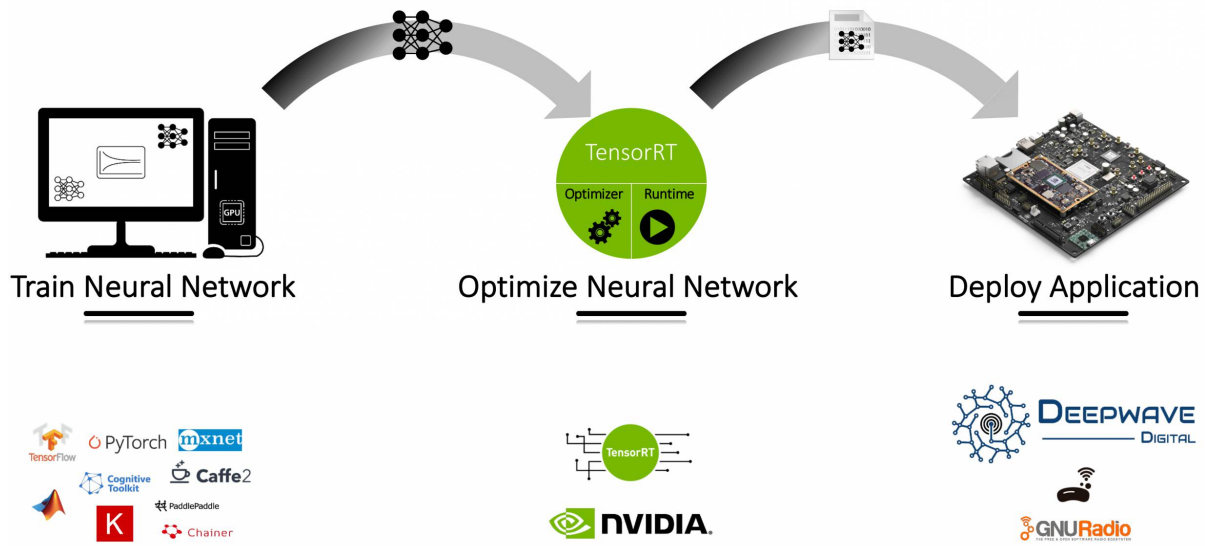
GPU

TensorRT

Optimizer

Runtime

Train Neural Network

Optimize Neural Network

Deploy Application

TensorFlow

PyTorch

mxnet

Cognitive Toolkit

Caffe2

PaddlePaddle

K

Chainer

TensorRT

NVIDIA.

DEEPWAVE

DIGITAL

GNURadio

THE FREE & OPEN SOFTWARE RADIO ECOSYSTEM